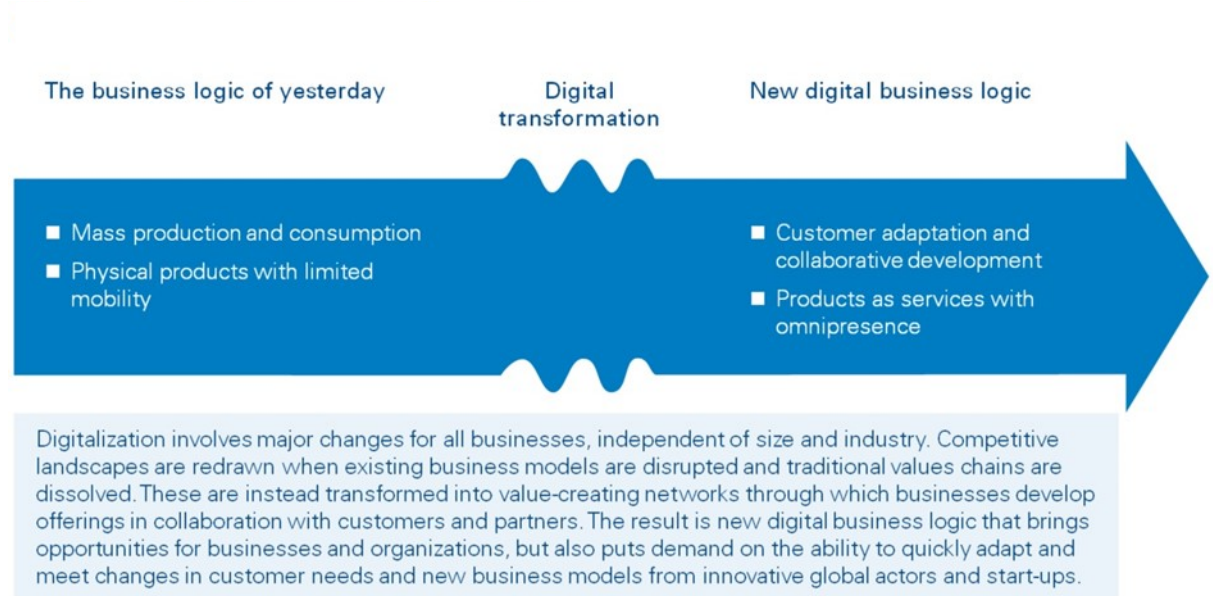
The business logic of yesterday

Digital transformation

New digital business logic

■ Mass production and consumption
■ Physical products with limited mobility

■ Customer adaptation and collaborative development
■ Products as services with omnipresence

Digitalization involves major changes for all businesses, independent of size and industry. Competitive landscapes are redrawn when existing business models are disrupted and traditional values chains are dissolved. These are instead transformed into value-creating networks through which businesses develop offerings in collaboration with customers and partners. The result is new digital business logic that brings opportunities for businesses and organizations, but also puts demand on the ability to quickly adapt and meet changes in customer needs and new business models from innovative global actors and start-ups.